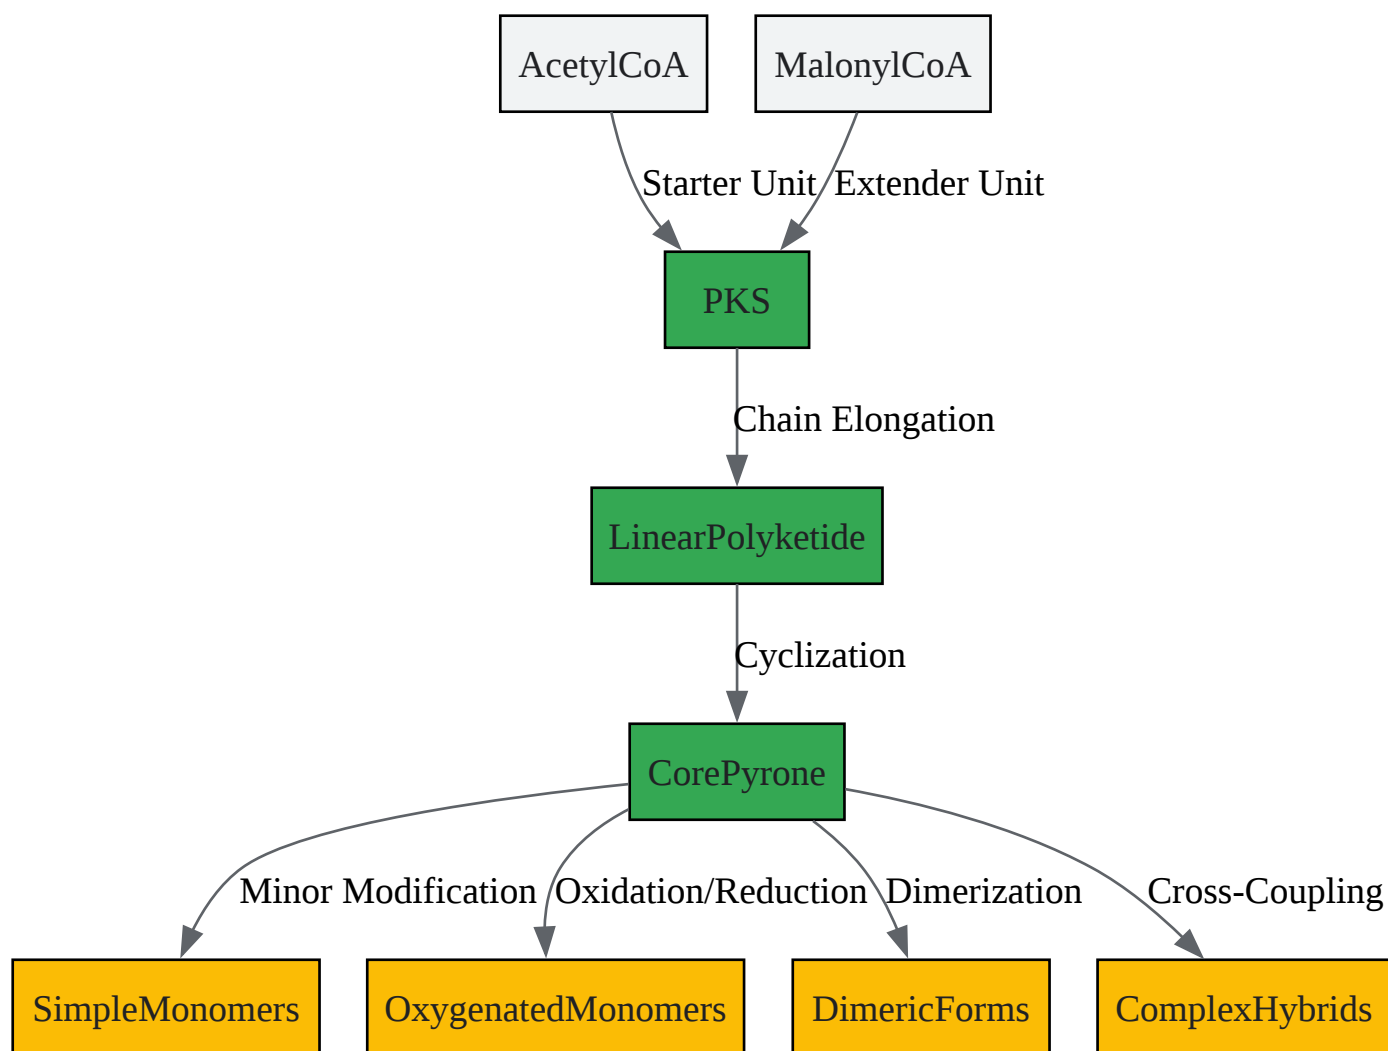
AcetylCoA

MalonylCoA

Starter Unit

Extender Unit

PKS

Chain Elongation

LinearPolyketide

Cyclization

CorePyrone

Minor Modification

Oxidation/Reduction

Dimerization

Cross-Coupling

SimpleMonomers

OxygenatedMonomers

DimericForms

ComplexHybrids